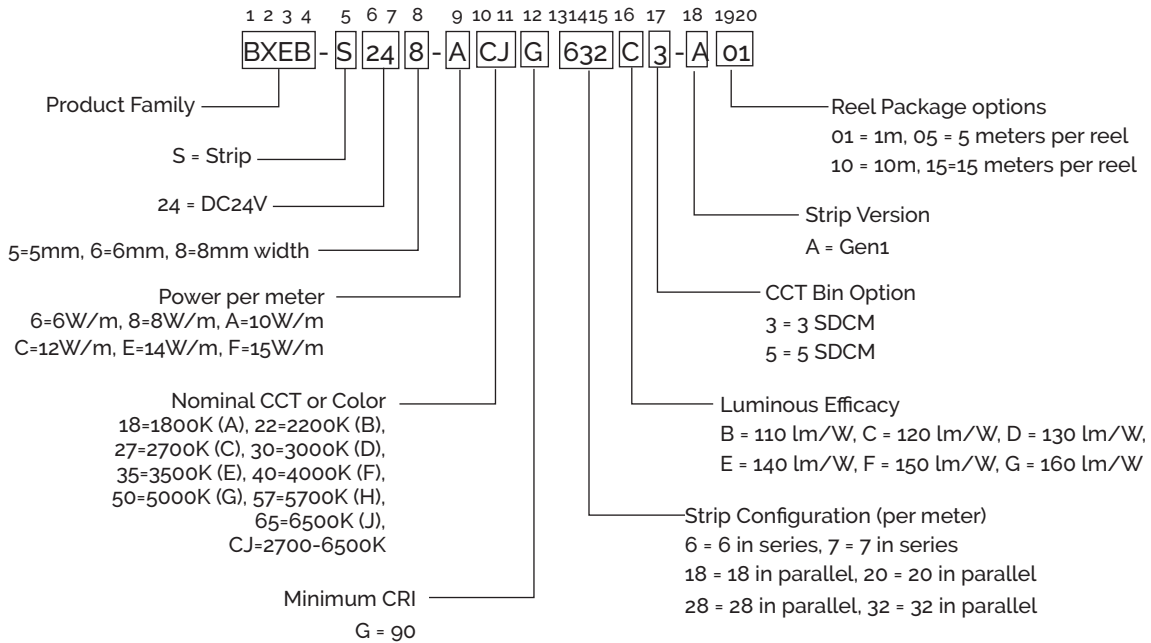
1 2 3 4 5 6 7 8 9 10 11 12 13 14 15 16 17 18 19 20

BXEB - S 24 8 - A CJ G 632 C 3 - A 01

Product Family

S = Strip

24 = DC24V

5=5mm, 6=6mm, 8=8mm width

Power per meter
6=6W/m, 8=8W/m, A=10W/m
C=12W/m, E=14W/m, F=15W/m

Nominal CCT or Color
18=1800K (A), 22=2200K (B),
27=2700K (C), 30=3000K (D),
35=3500K (E), 40=4000K (F),
50=5000K (G), 57=5700K (H),
65=6500K (J),
CJ=2700-6500K

Minimum CRI
G = 90

Reel Package options
01 = 1m, 05 = 5 meters per reel
10 = 10m, 15=15 meters per reel

Strip Version
A = Gen1

CCT Bin Option
3 = 3 SDCM
5 = 5 SDCM

Luminous Efficacy
B = 110 lm/W, C = 120 lm/W, D = 130 lm/W,
E = 140 lm/W, F = 150 lm/W, G = 160 lm/W

Strip Configuration (per meter)
6 = 6 in series, 7 = 7 in series
18 = 18 in parallel, 20 = 20 in parallel
28 = 28 in parallel, 32 = 32 in parallel